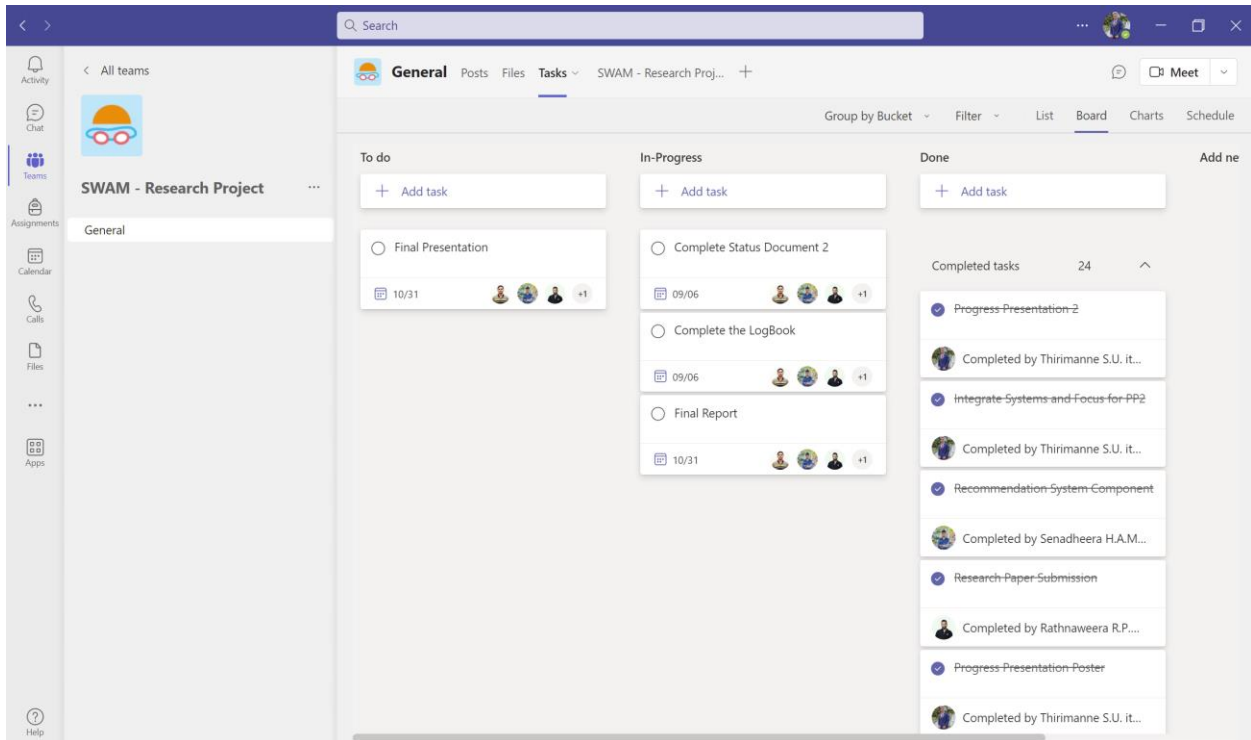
Search

Activity
Chat
Teams
Assignments
Calendar
Calls
Files
...
Apps
Help

< All teams

SWAM - Research Project ...

General

General Posts Files Tasks SWAM - Research Proj... +

Meet

Group by Bucket Filter List Board Charts Schedule

To do

+ Add task

Final Presentation

10/31 +1

In-Progress

+ Add task

Complete Status Document 2

09/06 +1

Complete the LogBook

09/06 +1

Final Report

10/31 +1

Done

+ Add task

Completed tasks 24

Progress Presentation 2

Completed by Thirimanne S.U. it...

Integrate Systems and Focus for PP2

Completed by Thirimanne S.U. it...

Recommendation System Component

Completed by Senadheera H.A.M...

Research Paper Submission

Completed by Rathnaweera R.P....

Progress Presentation Poster

Completed by Thirimanne S.U. it...

Add ne